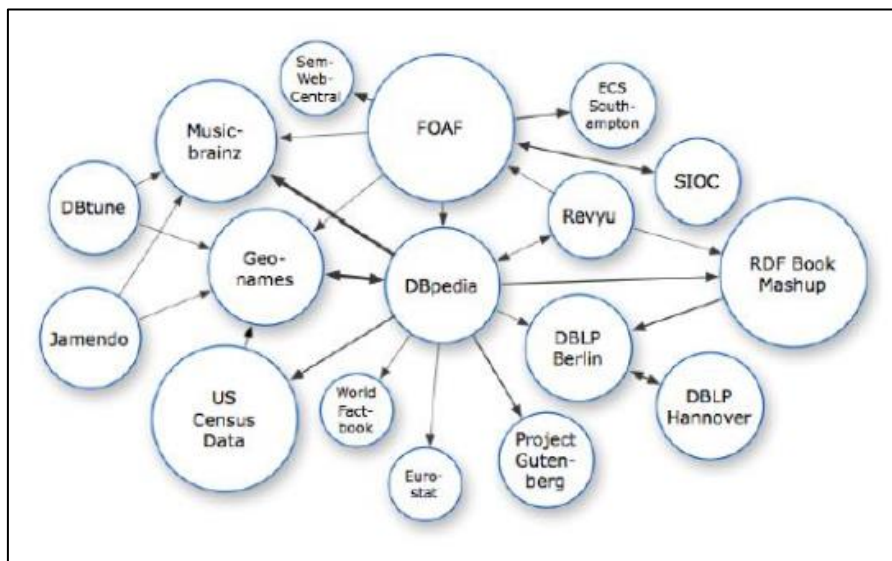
Sem-Web-Central

FOAF

ECS Southampton

Music-brainz

SIOC

DBtune

Revyu

Geo-names

DBpedia

RDF Book Mashup

Jamendo

DBLP Berlin

US Census Data

World Fact-book

DBLP Hannover

Euro-stat

Project Gutenberg